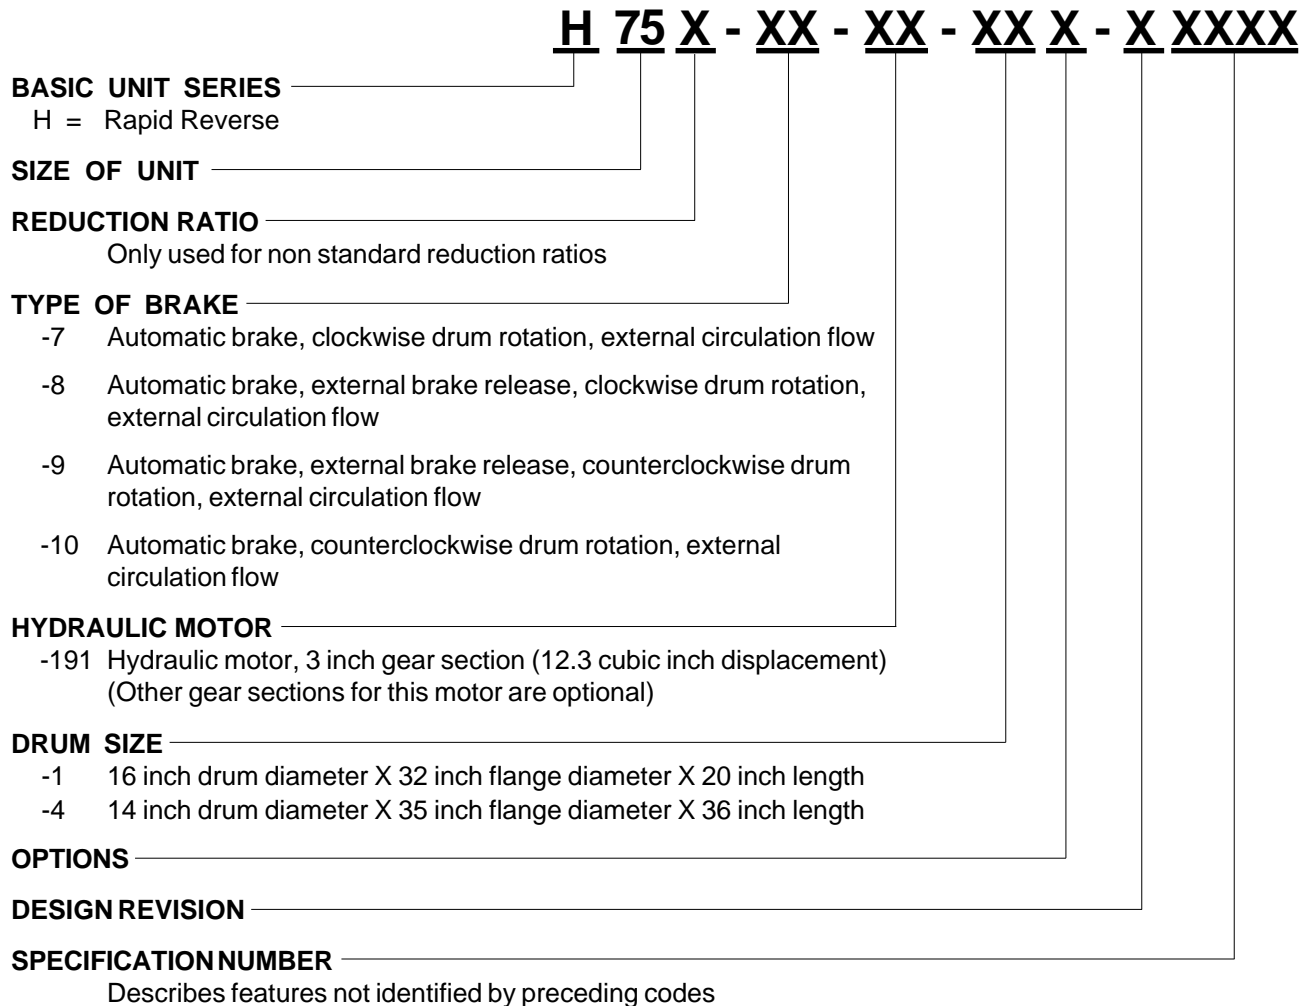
H 75 X - XX - XX - XX X - X XXXX

BASIC UNIT SERIES
H = Rapid Reverse

SIZE OF UNIT

REDUCTION RATIO
Only used for non standard reduction ratios

TYPE OF BRAKE
-7 Automatic brake, clockwise drum rotation, external circulation flow

-8 Automatic brake, external brake release, clockwise drum rotation, external circulation flow

-9 Automatic brake, external brake release, counterclockwise drum rotation, external circulation flow

-10 Automatic brake, counterclockwise drum rotation, external circulation flow

HYDRAULIC MOTOR
-191 Hydraulic motor, 3 inch gear section (12.3 cubic inch displacement) (Other gear sections for this motor are optional)

DRUM SIZE
-1 16 inch drum diameter X 32 inch flange diameter X 20 inch length
-4 14 inch drum diameter X 35 inch flange diameter X 36 inch length

OPTIONS

DESIGN REVISION

SPECIFICATION NUMBER
Describes features not identified by preceding codes